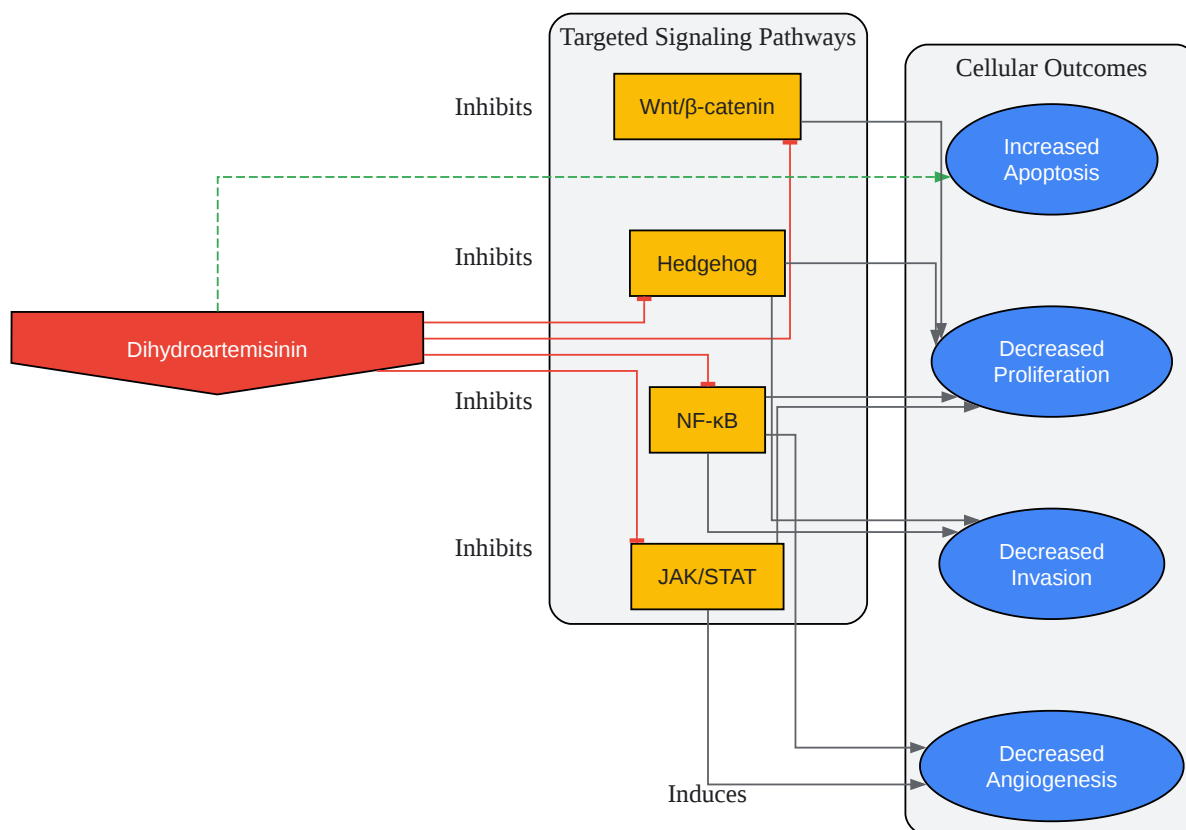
Targeted Signaling Pathways

Cellular Outcomes

Inhibits

Wnt/β-catenin

Increased Apoptosis

Inhibits

Hedgehog

Dihydroartemisinin

Decreased Proliferation

Inhibits

NF-κB

Decreased Invasion

Inhibits

JAK/STAT

Decreased Angiogenesis

Induces